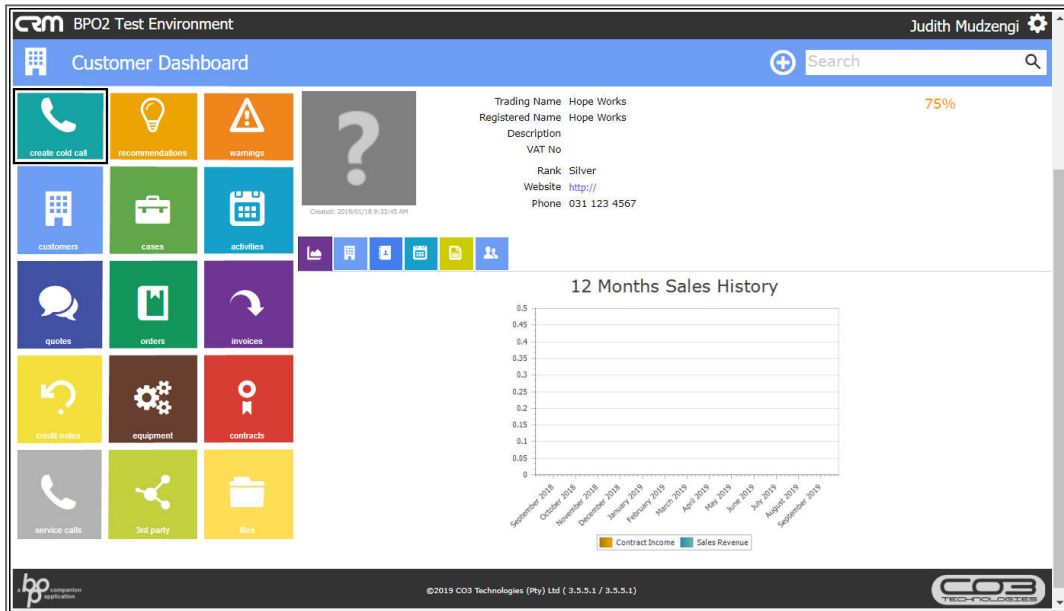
CRM BPO2 Test Environment

Judith Mudzengi

Customer Dashboard

Search

create cold call
recommendations
warnings
customers
cases
activities
quotes
orders
invoices
credit notes
equipment
contracts
service calls
3rd party
files

Created: 2019/01/18 9:33:45 AM

Trading Name Hope Works
Registered Name Hope Works
Description
VAT No
Rank Silver
Website http://
Phone 031 123 4567

75%

12 Months Sales History

0.5
0.45
0.4
0.35
0.3
0.25
0.2
0.15
0.1
0.05
0

September 2018
October 2018
November 2018
December 2018
January 2019
February 2019
March 2019
April 2019
May 2019
June 2019
July 2019
August 2019
September 2019

Contract Income
Sales Revenue

bp companion application

©2019 CO3 Technologies (Pty) Ltd ( 3.5.5.1 / 3.5.5.1)

CO3 TECHNOLOGIES